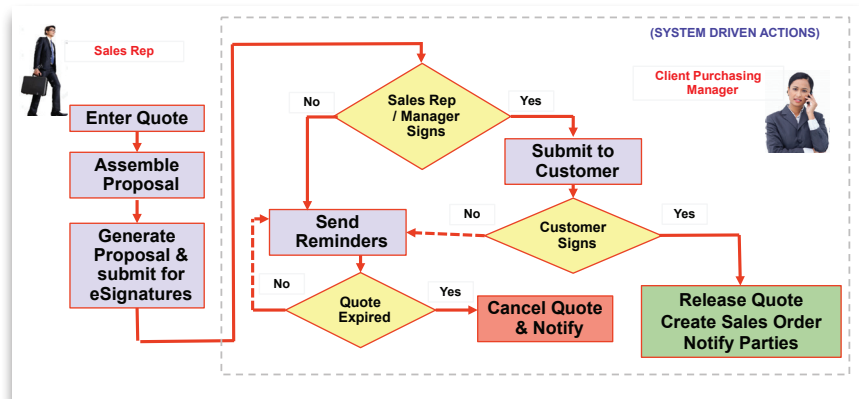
Sales Rep

(SYSTEM DRIVEN ACTIONS)

Client Purchasing Manager

Enter Quote

Assemble Proposal

Generate Proposal & submit for eSignatures

No

Sales Rep / Manager Signs

Yes

Submit to Customer

No

Send Reminders

Customer Signs

Yes

No

Quote Expired

Yes

Cancel Quote & Notify

Release Quote Create Sales Order Notify Parties